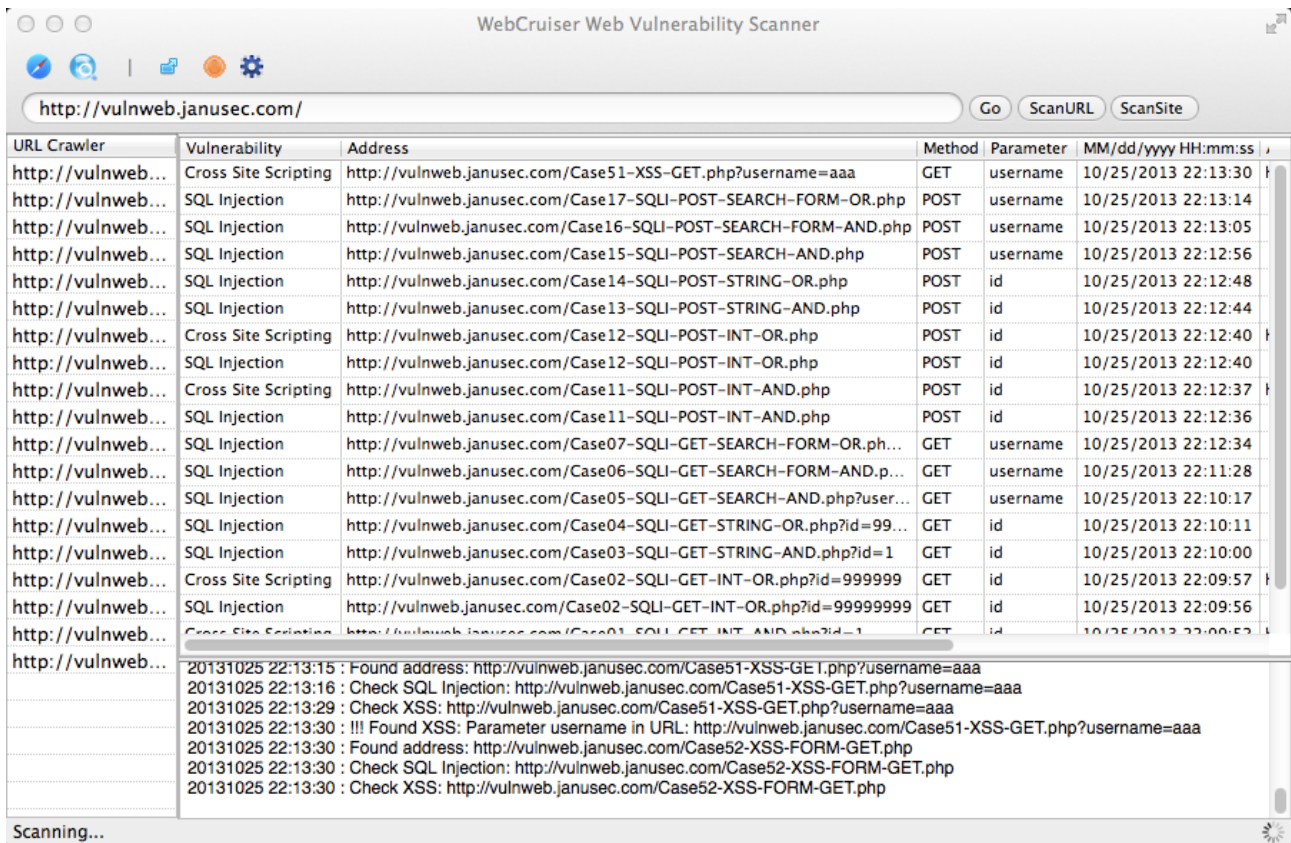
WebCruiser Web Vulnerability Scanner

http://vulnweb.janusec.com/

Go ScanURL ScanSite

| URL Crawler |
|---|
| http://vulnweb... |
| http://vulnweb... |
| http://vulnweb... |
| http://vulnweb... |
| http://vulnweb... |
| http://vulnweb... |
| http://vulnweb... |
| http://vulnweb... |
| http://vulnweb... |
| http://vulnweb... |
| http://vulnweb... |
| http://vulnweb... |
| http://vulnweb... |
| http://vulnweb... |
| http://vulnweb... |
| http://vulnweb... |
| http://vulnweb... |
| http://vulnweb... |
| http://vulnweb... |

| Vulnerability | Address | Method | Parameter | MM/dd/yyyy HH:mm:ss |
|---|---|---|---|---|
| Cross Site Scripting | http://vulnweb.janusec.com/Case51-XSS-GET.php?username=aaa | GET | username | 10/25/2013 22:13:30 |
| SQL Injection | http://vulnweb.janusec.com/Case17-SQLI-POST-SEARCH-FORM-OR.php | POST | username | 10/25/2013 22:13:14 |
| SQL Injection | http://vulnweb.janusec.com/Case16-SQLI-POST-SEARCH-FORM-AND.php | POST | username | 10/25/2013 22:13:05 |
| SQL Injection | http://vulnweb.janusec.com/Case15-SQLI-POST-SEARCH-AND.php | POST | username | 10/25/2013 22:12:56 |
| SQL Injection | http://vulnweb.janusec.com/Case14-SQLI-POST-STRING-OR.php | POST | id | 10/25/2013 22:12:48 |
| SQL Injection | http://vulnweb.janusec.com/Case13-SQLI-POST-STRING-AND.php | POST | id | 10/25/2013 22:12:44 |
| Cross Site Scripting | http://vulnweb.janusec.com/Case12-SQLI-POST-INT-OR.php | POST | id | 10/25/2013 22:12:40 |
| SQL Injection | http://vulnweb.janusec.com/Case12-SQLI-POST-INT-OR.php | POST | id | 10/25/2013 22:12:40 |
| Cross Site Scripting | http://vulnweb.janusec.com/Case11-SQLI-POST-INT-AND.php | POST | id | 10/25/2013 22:12:37 |
| SQL Injection | http://vulnweb.janusec.com/Case11-SQLI-POST-INT-AND.php | POST | id | 10/25/2013 22:12:36 |
| SQL Injection | http://vulnweb.janusec.com/Case07-SQLI-GET-SEARCH-FORM-OR.ph... | GET | username | 10/25/2013 22:12:34 |
| SQL Injection | http://vulnweb.janusec.com/Case06-SQLI-GET-SEARCH-FORM-AND.p... | GET | username | 10/25/2013 22:11:28 |
| SQL Injection | http://vulnweb.janusec.com/Case05-SQLI-GET-SEARCH-AND.php?user... | GET | username | 10/25/2013 22:10:17 |
| SQL Injection | http://vulnweb.janusec.com/Case04-SQLI-GET-STRING-OR.php?id=99... | GET | id | 10/25/2013 22:10:11 |
| SQL Injection | http://vulnweb.janusec.com/Case03-SQLI-GET-STRING-AND.php?id=1 | GET | id | 10/25/2013 22:10:00 |
| Cross Site Scripting | http://vulnweb.janusec.com/Case02-SQLI-GET-INT-OR.php?id=999999 | GET | id | 10/25/2013 22:09:57 |
| SQL Injection | http://vulnweb.janusec.com/Case02-SQLI-GET-INT-OR.php?id=99999999 | GET | id | 10/25/2013 22:09:56 |
| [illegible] | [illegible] | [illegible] | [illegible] | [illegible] |

20131025 22:13:15 : Found address: http://vulnweb.janusec.com/Case51-XSS-GET.php?username=aaa
20131025 22:13:16 : Check SQL Injection: http://vulnweb.janusec.com/Case51-XSS-GET.php?username=aaa
20131025 22:13:29 : Check XSS: http://vulnweb.janusec.com/Case51-XSS-GET.php?username=aaa
20131025 22:13:30 : !!! Found XSS: Parameter username in URL: http://vulnweb.janusec.com/Case51-XSS-GET.php?username=aaa
20131025 22:13:30 : Found address: http://vulnweb.janusec.com/Case52-XSS-FORM-GET.php
20131025 22:13:30 : Check SQL Injection: http://vulnweb.janusec.com/Case52-XSS-FORM-GET.php
20131025 22:13:30 : Check XSS: http://vulnweb.janusec.com/Case52-XSS-FORM-GET.php

Scanning...